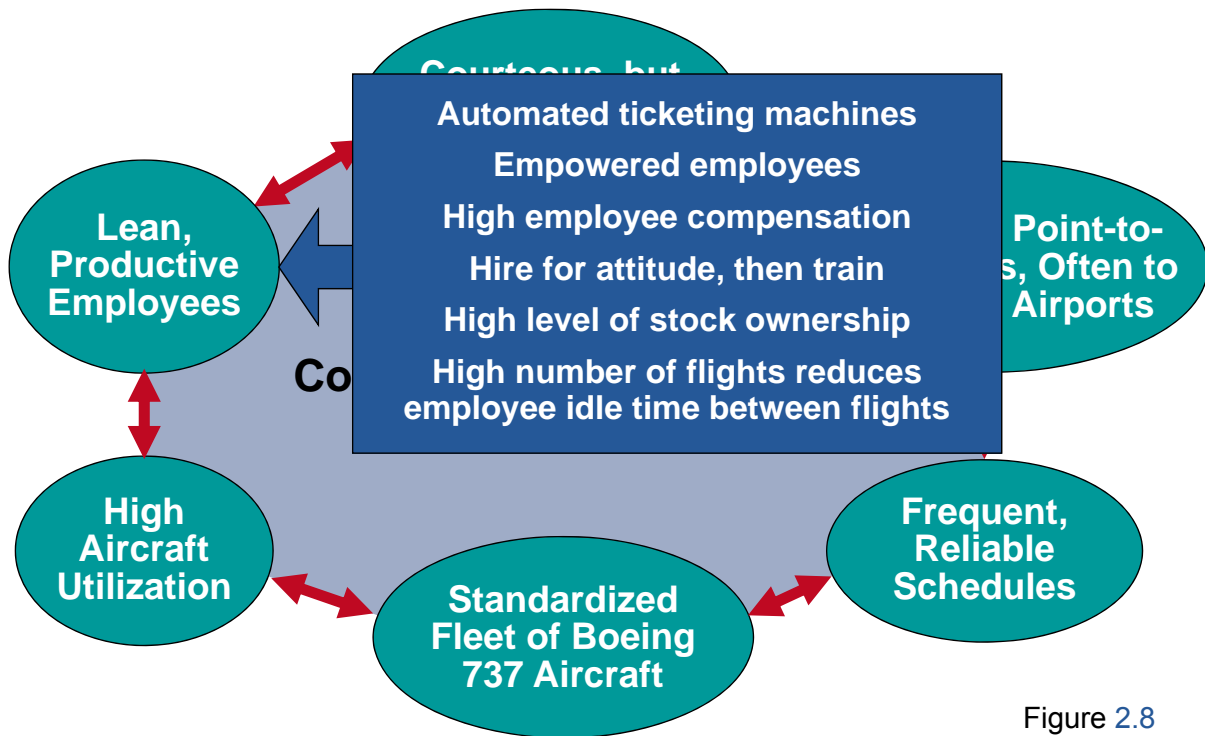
Courteous, but

Automated ticketing machines

Empowered employees

High employee compensation

Hire for attitude, then train

High level of stock ownership

High number of flights reduces employee idle time between flights

Lean, Productive Employees

Point-to-
s, Often to
Airports

Co

High Aircraft Utilization

Frequent, Reliable Schedules

Standardized Fleet of Boeing 737 Aircraft

Figure 2.8